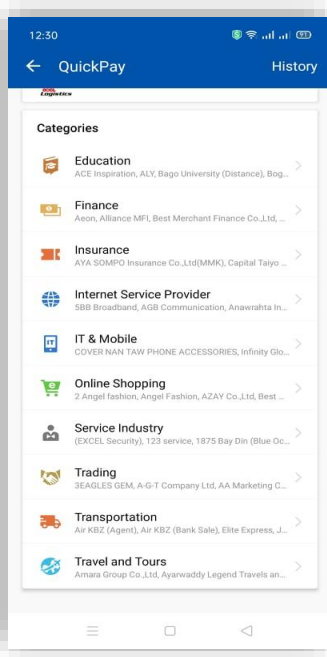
12:30

QuickPay

History

Logistics

Categories

Education
ACE Inspiration, ALY, Bago University (Distance), Bog...

Finance
Aeon, Alliance MFI, Best Merchant Finance Co.,Ltd, ...

Insurance
AYA SOMPO Insurance Co.,Ltd(MMK), Capital Taiyo ...

Internet Service Provider
5BB Broadband, AGB Communication, Anawrahta In...

IT & Mobile
COVER NAN TAW PHONE ACCESSORIES, Infinity Glo...

Online Shopping
2 Angel fashion, Angel Fashion, AZAY Co.,Ltd, Best ...

Service Industry
(EXCEL Security), 123 service, 1875 Bay Din (Blue Oc...

Trading
3EAGLES GEM, A-G-T Company Ltd, AA Marketing C...

Transportation
Air KBZ (Agent), Air KBZ (Bank Sale), Elite Express, J...

Travel and Tours
Amara Group Co.,Ltd, Ayarwaddy Legend Travels an...